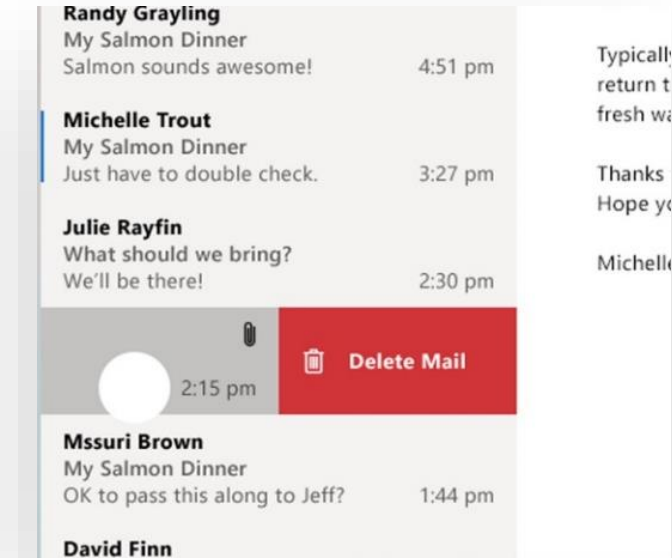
Randy Grayling
My Salmon Dinner
Salmon sounds awesome! 4:51 pm

Michelle Trout
My Salmon Dinner
Just have to double check. 3:27 pm

Julie Rayfin
What should we bring?
We'll be there! 2:30 pm

2:15 pm

Delete Mail

Mssuri Brown
My Salmon Dinner
OK to pass this along to Jeff? 1:44 pm

David Finn

Typically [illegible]
return t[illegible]
fresh wa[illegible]

Thanks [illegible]
Hope yo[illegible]

Michelle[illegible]